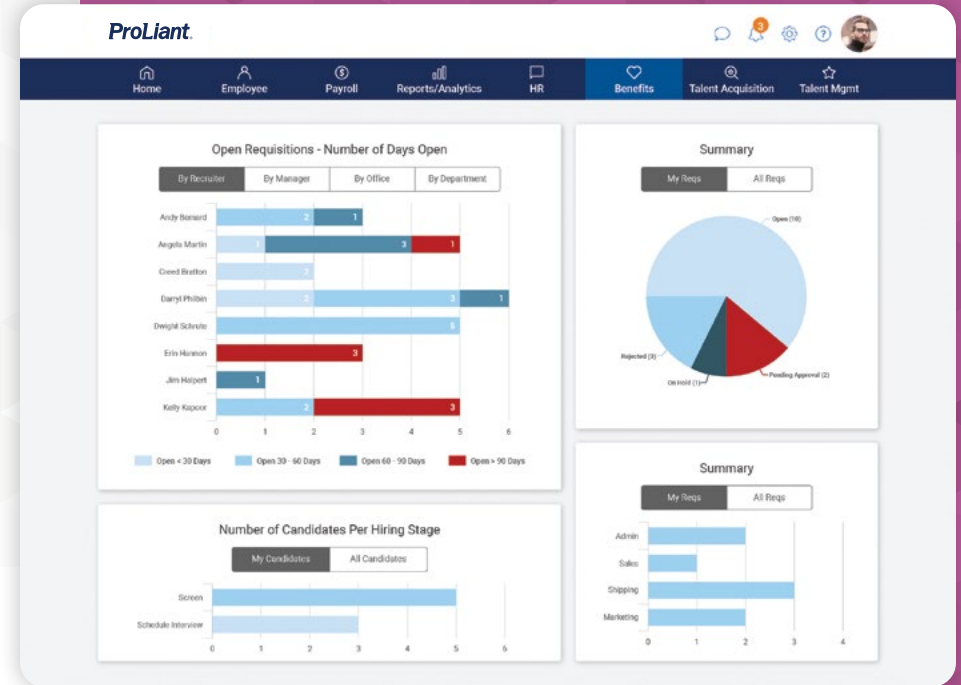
ProLiant.

3

Home
Employee
Payroll
Reports/Analytics
HR
Benefits
Talent Acquisition
Talent Mgmt

Open Requisitions - Number of Days Open

By Recruiter | By Manager | By Office | By Department

Andy Bernard 2 1
Angela Martin 1 3 1
Creed Bratton 2
Darryl Philbin 2 3 1
Dwight Schrute 5
Erin Hannon 3
Jim Halpert 1
Kelly Kapoor 2 3

0 1 2 3 4 5 6

Open < 30 Days
Open 30 - 60 Days
Open 60 - 90 Days
Open > 90 Days

Summary

My Reqs | All Reqs

Open (10)
Rejected (3)
On Hold (1)
Pending Approval (2)

Number of Candidates Per Hiring Stage

My Candidates | All Candidates

Screen
Schedule Interview

0 1 2 3 4 5 6

Summary

My Reqs | All Reqs

Admin
Sales
Shipping
Marketing

0 1 2 3 4